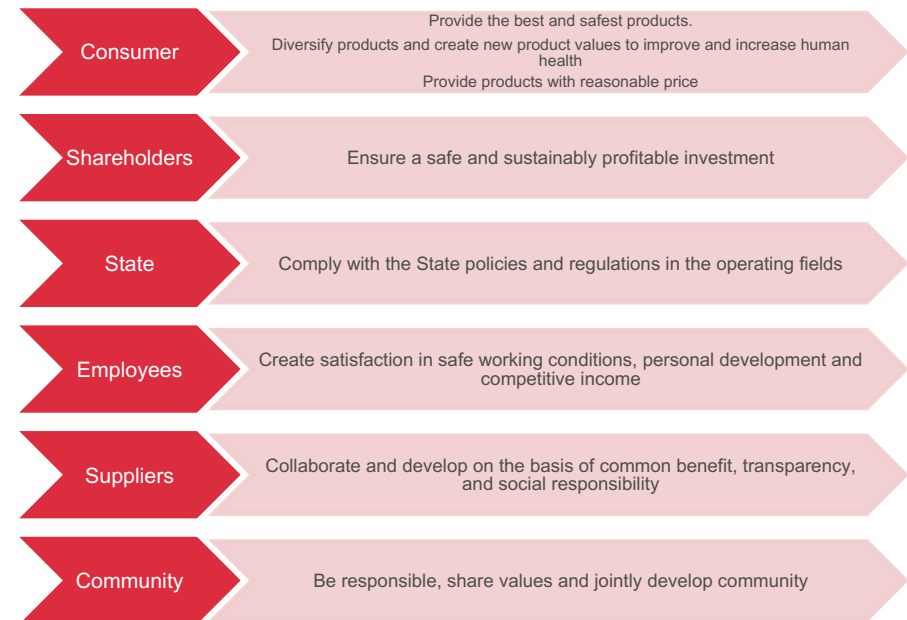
Consumer

Provide the best and safest products.
Diversify products and create new product values to improve and increase human health
Provide products with reasonable price

Shareholders

Ensure a safe and sustainably profitable investment

State

Comply with the State policies and regulations in the operating fields

Employees

Create satisfaction in safe working conditions, personal development and competitive income

Suppliers

Collaborate and develop on the basis of common benefit, transparency, and social responsibility

Community

Be responsible, share values and jointly develop community